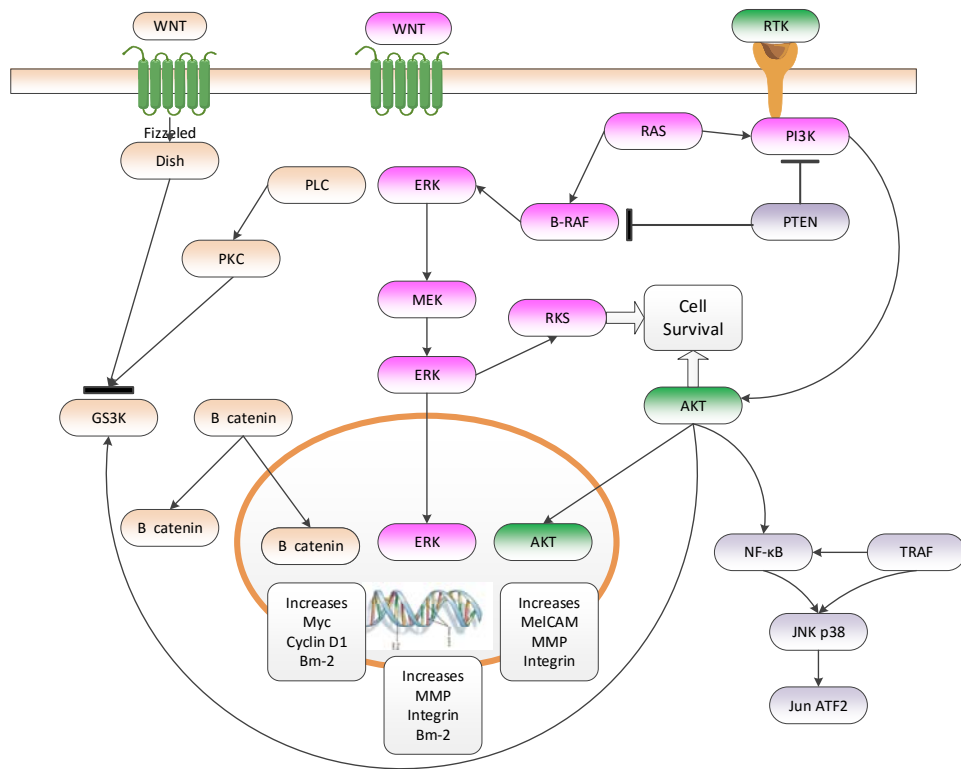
WNT

WNT

RTK

Fizzeled

Dish

RAS

PI3K

PLC

ERK

B-RAF

PTEN

PKC

MEK

RKS

Cell Survival

ERK

GS3K

B catenin

AKT

B catenin

B catenin

ERK

AKT

NF-κB

TRAF

Increases Myc Cyclin D1 Bm-2

Increases MelCAM MMP Integrin

JNK p38

Increases MMP Integrin Bm-2

Jun ATF2